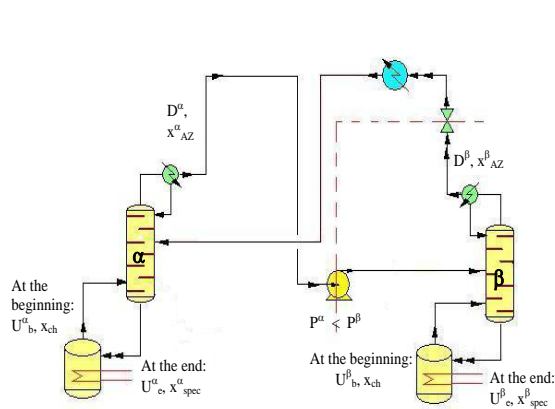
$D^{\alpha}$, $x^{\alpha}_{AZ}$

$D^{\beta}$, $x^{\beta}_{AZ}$

α

β

At the beginning: $U^{\alpha}_{b}$, $x_{ch}$

$P^{\alpha} < P^{\beta}$

At the end: $U^{\alpha}_{e}$, $x^{\alpha}_{spec}$

At the beginning: $U^{\beta}_{b}$, $x_{ch}$

At the end: $U^{\beta}_{e}$, $x^{\beta}_{spec}$